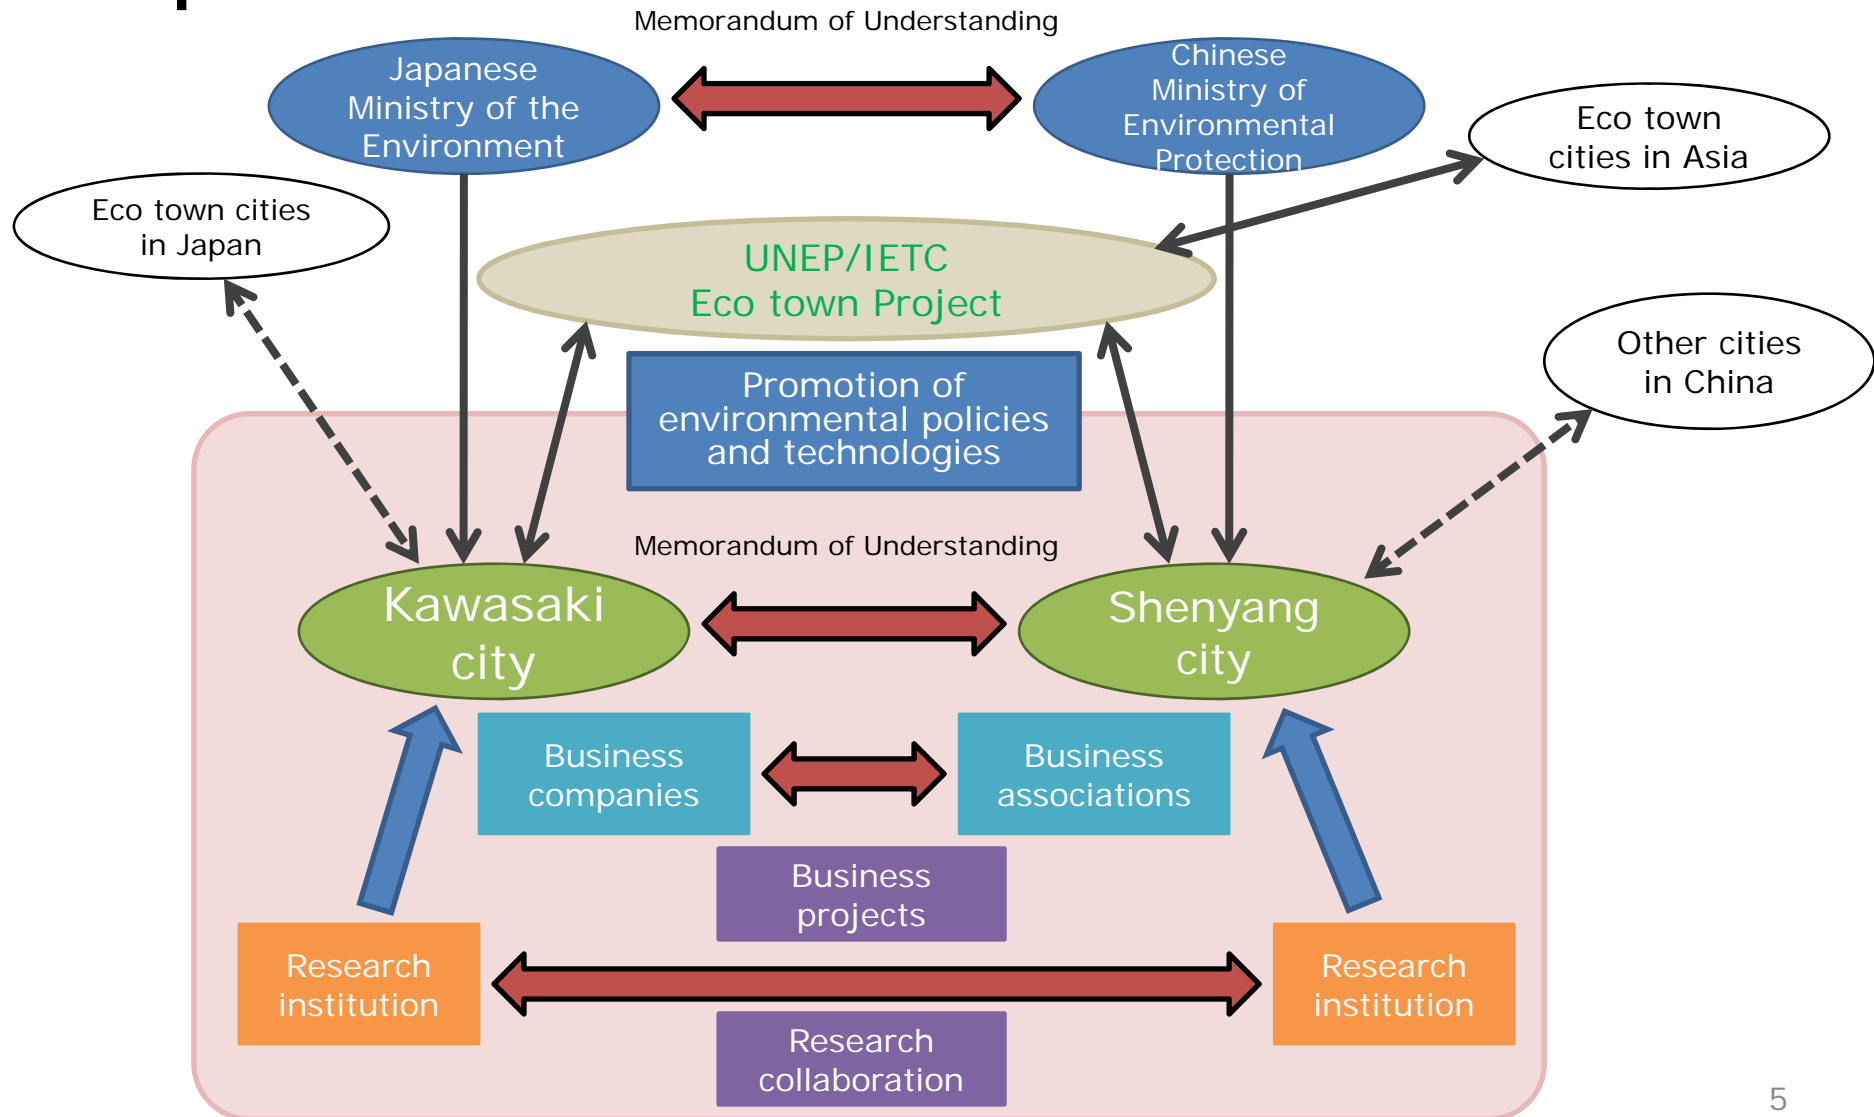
Memorandum of Understanding

Japanese Ministry of the Environment

Chinese Ministry of Environmental Protection

Eco town cities in Asia

Eco town cities in Japan

UNEP/IETC
Eco town Project

Other cities in China

Promotion of environmental policies and technologies

Memorandum of Understanding

Kawasaki city

Shenyang city

Business companies

Business associations

Business projects

Research institution

Research institution

Research collaboration

5